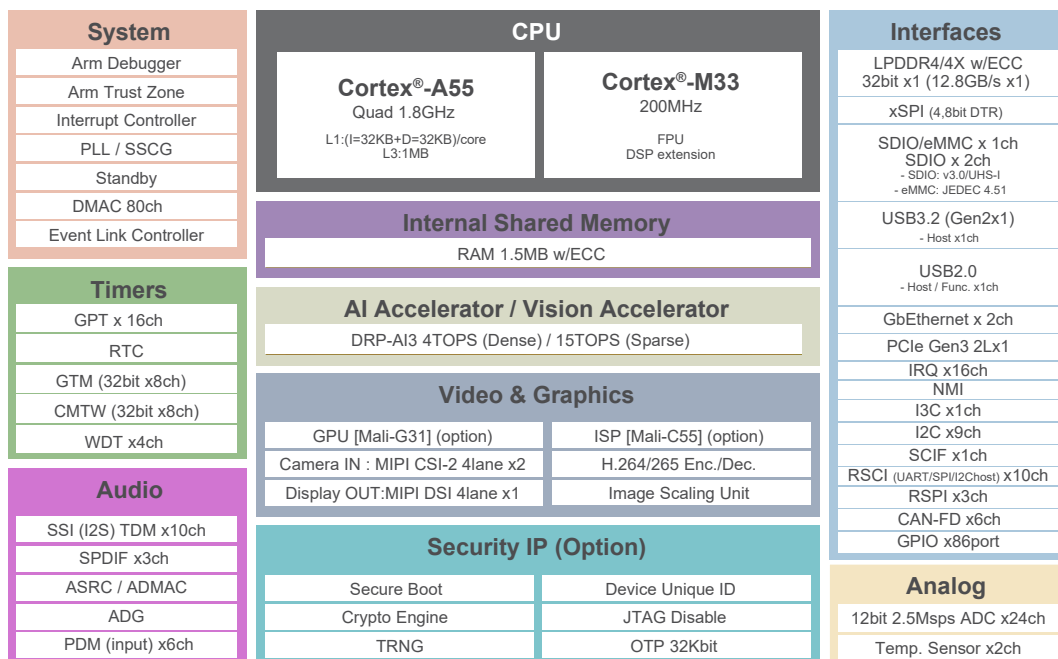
System

Arm Debugger

Arm Trust Zone

Interrupt Controller

PLL / SSCG

Standby

DMAC 80ch

Event Link Controller

Timers

GPT x 16ch

RTC

GTM (32bit x8ch)

CMTW (32bit x8ch)

WDT x4ch

Audio

SSI (I2S) TDM x10ch

SPDIF x3ch

ASRC / ADMAC

ADG

PDM (input) x6ch

CPU

Cortex®-A55
Quad 1.8GHz
L1:(I=32KB+D=32KB)/core
L3:1MB

Cortex®-M33
200MHz
FPU
DSP extension

Internal Shared Memory

RAM 1.5MB w/ECC

AI Accelerator / Vision Accelerator

DRP-AI3 4TOPS (Dense) / 15TOPS (Sparse)

Video & Graphics

GPU [Mali-G31] (option)

ISP [Mali-C55] (option)

Camera IN : MIPI CSI-2 4lane x2

H.264/265 Enc./Dec.

Display OUT:MIPI DSI 4lane x1

Image Scaling Unit

Security IP (Option)

Secure Boot

Device Unique ID

Crypto Engine

JTAG Disable

TRNG

OTP 32Kbit

Interfaces

LPDDR4/4X w/ECC
32bit x1 (12.8GB/s x1)

xSPI (4,8bit DTR)

SDIO/eMMC x 1ch
SDIO x 2ch
- SDIO: v3.0/UHS-I
- eMMC: JEDEC 4.51

USB3.2 (Gen2x1)
- Host x1ch

USB2.0
- Host / Func. x1ch

GbEthernet x 2ch

PCIe Gen3 2Lx1

IRQ x16ch

NMI

I3C x1ch

I2C x9ch

SCIF x1ch

RSCI (UART/SPI/I2Chost) x10ch

RSPI x3ch

CAN-FD x6ch

GPIO x86port

Analog

12bit 2.5Msps ADC x24ch

Temp. Sensor x2ch